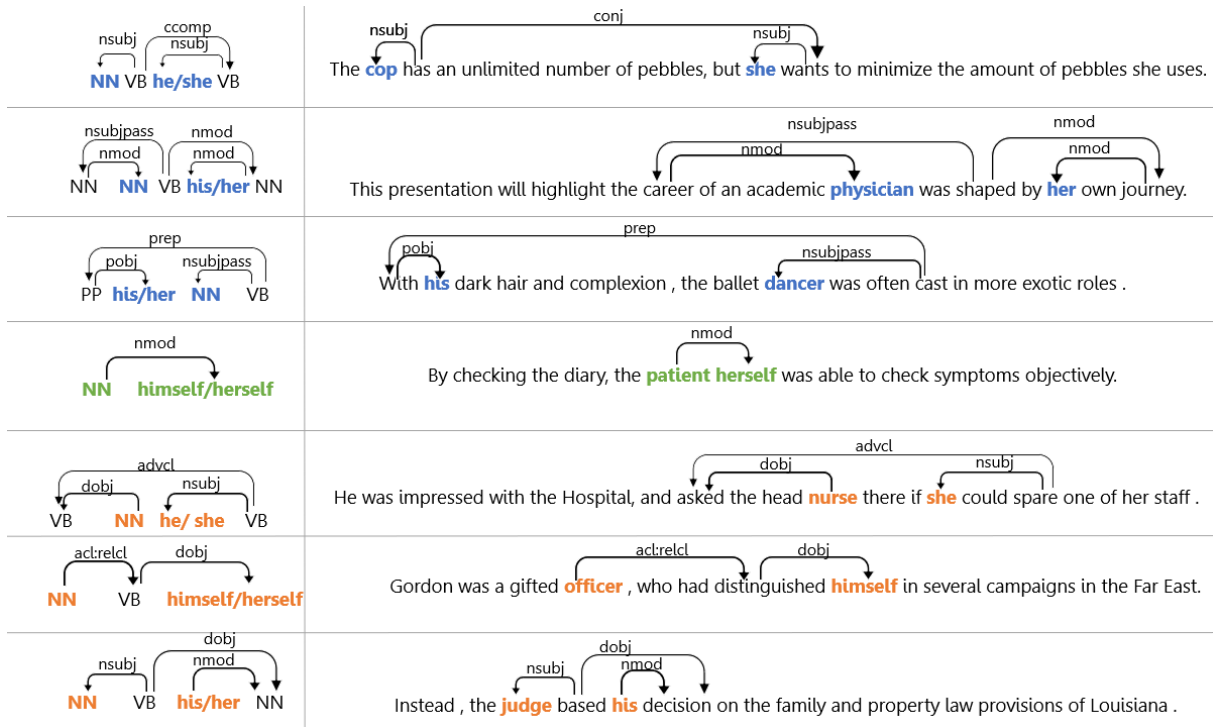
| | |
|---|---|
| nsubj ccomp nsubj NN VB he/she VB | nsubj conj nsubj The cop has an unlimited number of pebbles, but she wants to minimize the amount of pebbles she uses. |
| nsubjpass nmod nmod nmod NN NN VB his/her NN | nsubjpass nmod nmod nmod This presentation will highlight the career of an academic physician was shaped by her own journey. |
| prep pobj nsubjpass PP his/her NN VB | prep pobj nsubjpass With his dark hair and complexion , the ballet dancer was often cast in more exotic roles . |
| nmod NN himself/herself | nmod By checking the diary, the patient herself was able to check symptoms objectively. |
| advcl dobj nsubj VB NN he/ she VB | advcl dobj nsubj He was impressed with the Hospital, and asked the head nurse there if she could spare one of her staff . |
| acl:relcl dobj NN VB himself/herself | acl:relcl dobj Gordon was a gifted officer , who had distinguished himself in several campaigns in the Far East. |
| dobj nsubj nmod NN VB his/her NN | dobj nsubj nmod Instead , the judge based his decision on the family and property law provisions of Louisiana . |